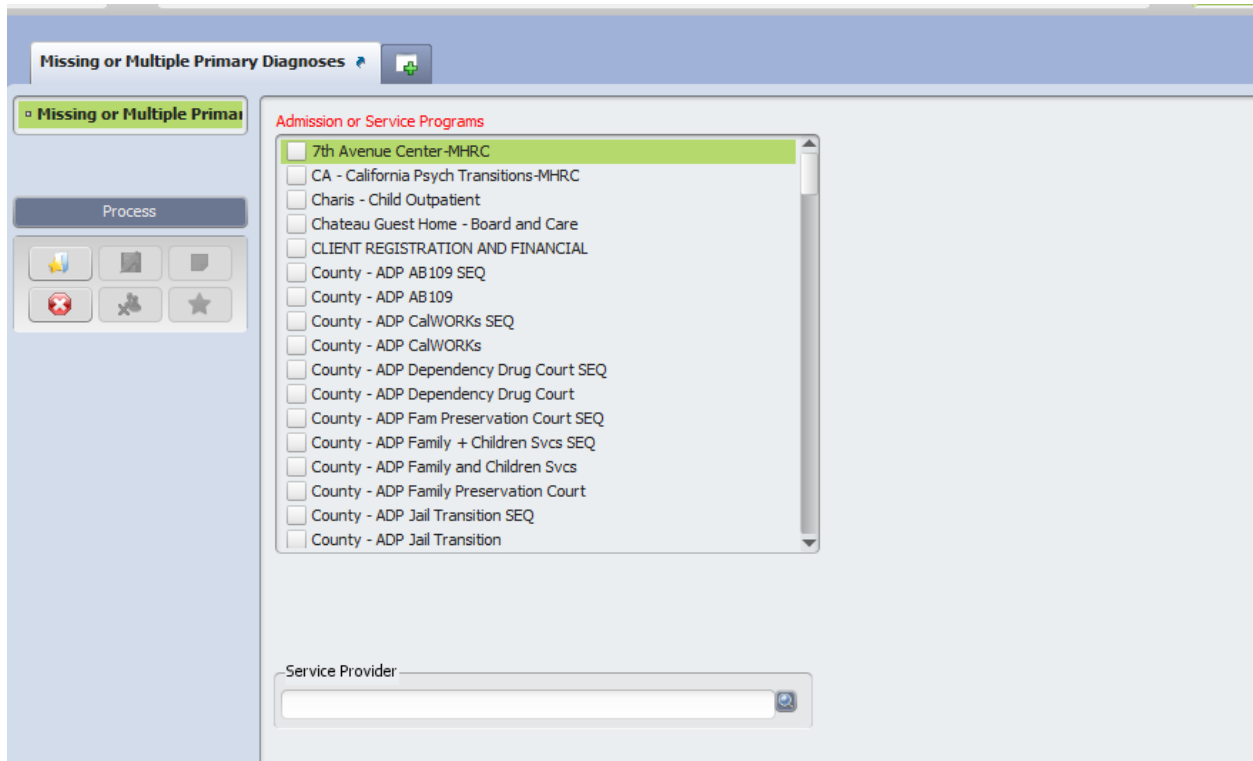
Missing or Multiple Primary Diagnoses

Missing or Multiple Primar

Process

Admission or Service Programs

7th Avenue Center-MHRC
CA - California Psych Transitions-MHRC
Charis - Child Outpatient
Chateau Guest Home - Board and Care
CLIENT REGISTRATION AND FINANCIAL
County - ADP AB109 SEQ
County - ADP AB109
County - ADP CalWORKs SEQ
County - ADP CalWORKs
County - ADP Dependency Drug Court SEQ
County - ADP Dependency Drug Court
County - ADP Fam Preservation Court SEQ
County - ADP Family + Children Svcs SEQ
County - ADP Family and Children Svcs
County - ADP Family Preservation Court
County - ADP Jail Transition SEQ
County - ADP Jail Transition

Service Provider